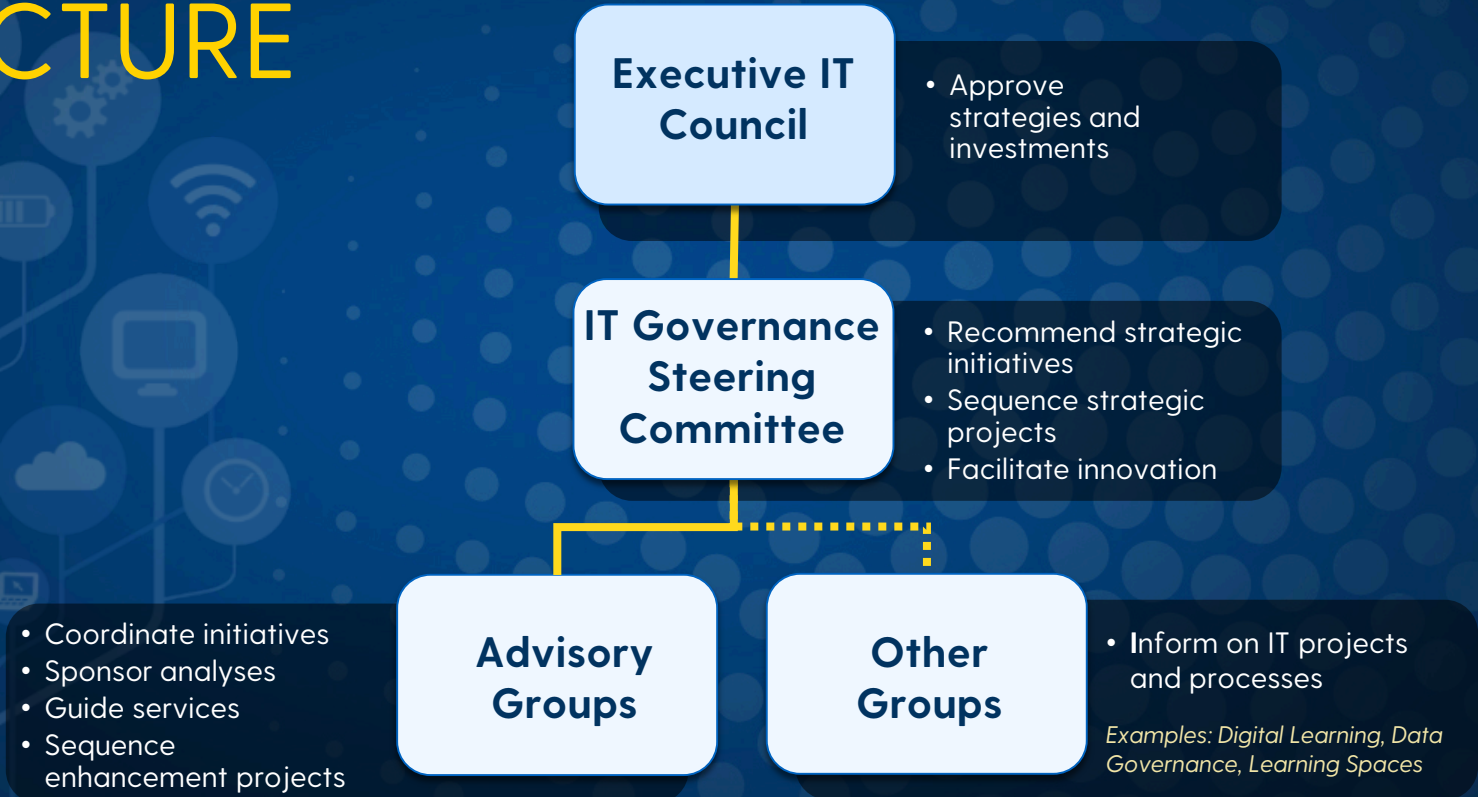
CTURE

Executive IT Council

- Approve strategies and investments

IT Governance Steering Committee

- Recommend strategic initiatives
- Sequence strategic projects
- Facilitate innovation

- Coordinate initiatives
- Sponsor analyses
- Guide services
- Sequence enhancement projects

Advisory Groups

Other Groups

- Inform on IT projects and processes

Examples: Digital Learning, Data Governance, Learning Spaces